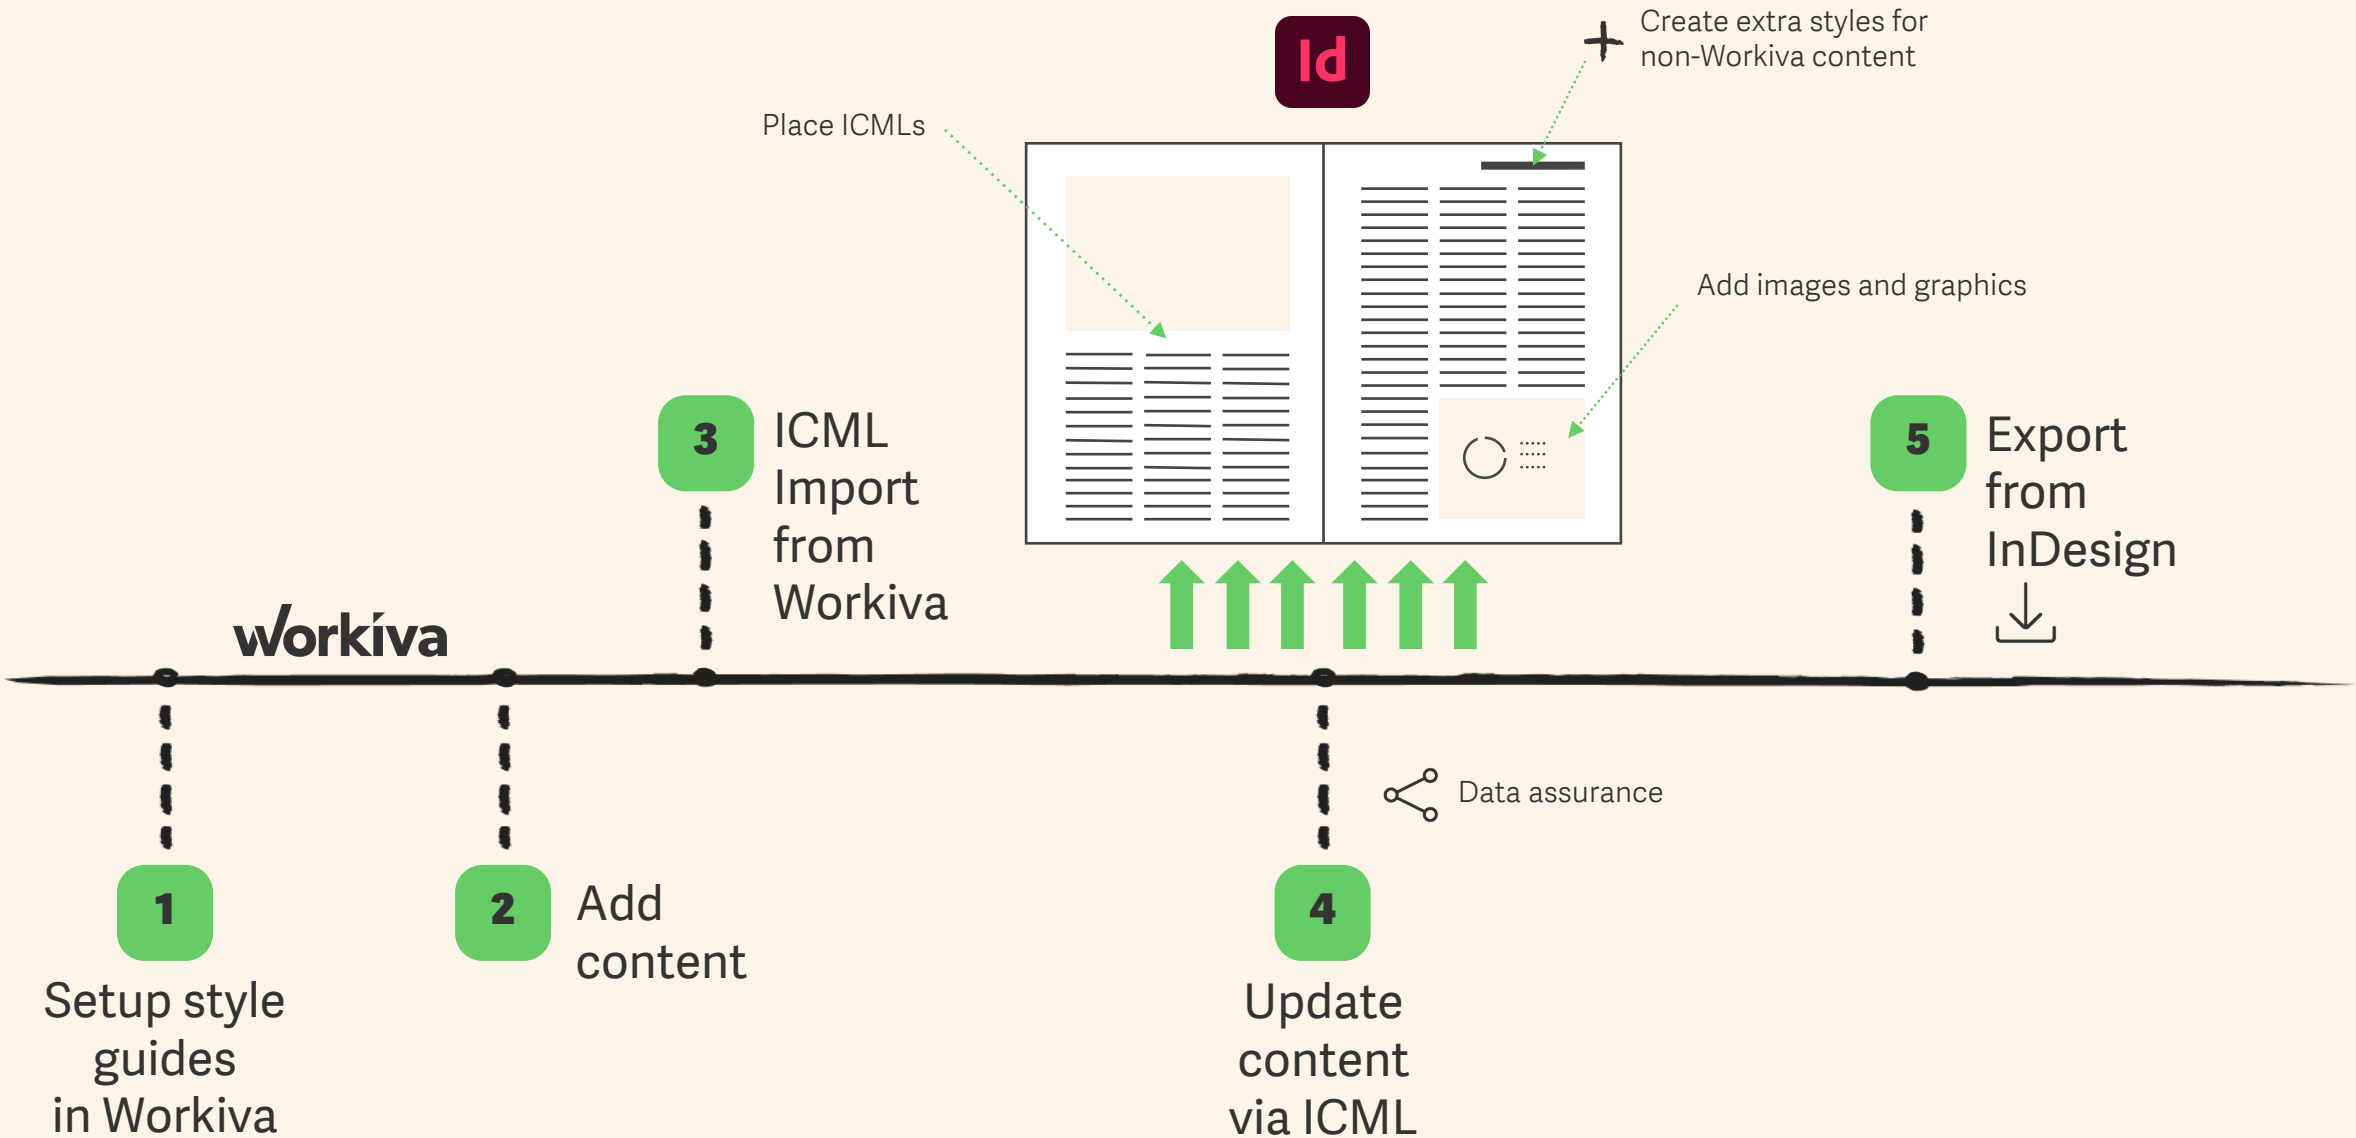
Id

Create extra styles for non-Workiva content

Place ICMLs

Add images and graphics

3 ICML Import from Workiva

5 Export from InDesign

workiva

Data assurance

1 Setup style guides in Workiva

2 Add content

4 Update content via ICML